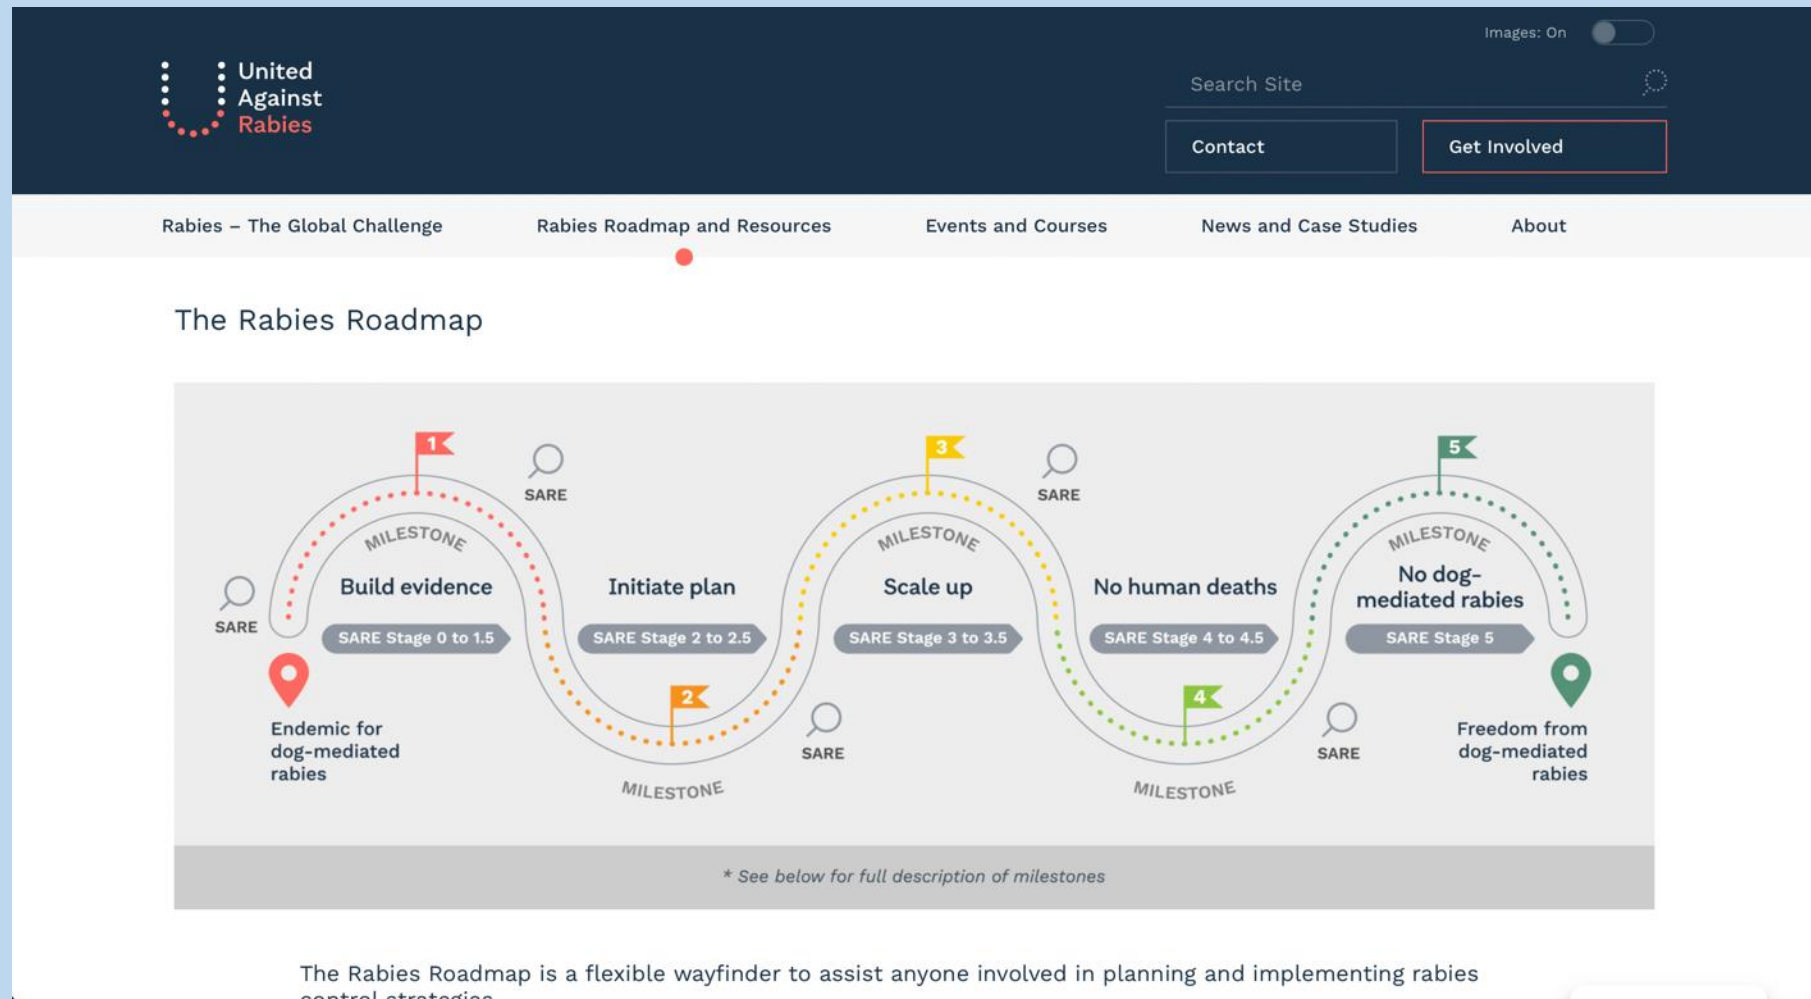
Images: On

United Against Rabies

Search Site

Contact

Get Involved

Rabies – The Global Challenge

Rabies Roadmap and Resources

Events and Courses

News and Case Studies

About

The Rabies Roadmap

1

SARE

3

SARE

5

MILESTONE

MILESTONE

MILESTONE

SARE

Build evidence

Initiate plan

Scale up

No human deaths

No dog-mediated rabies

SARE Stage 0 to 1.5

SARE Stage 2 to 2.5

SARE Stage 3 to 3.5

SARE Stage 4 to 4.5

SARE Stage 5

2

4

SARE

SARE

Endemic for dog-mediated rabies

Freedom from dog-mediated rabies

MILESTONE

MILESTONE

* See below for full description of milestones

The Rabies Roadmap is a flexible wayfinder to assist anyone involved in planning and implementing rabies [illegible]